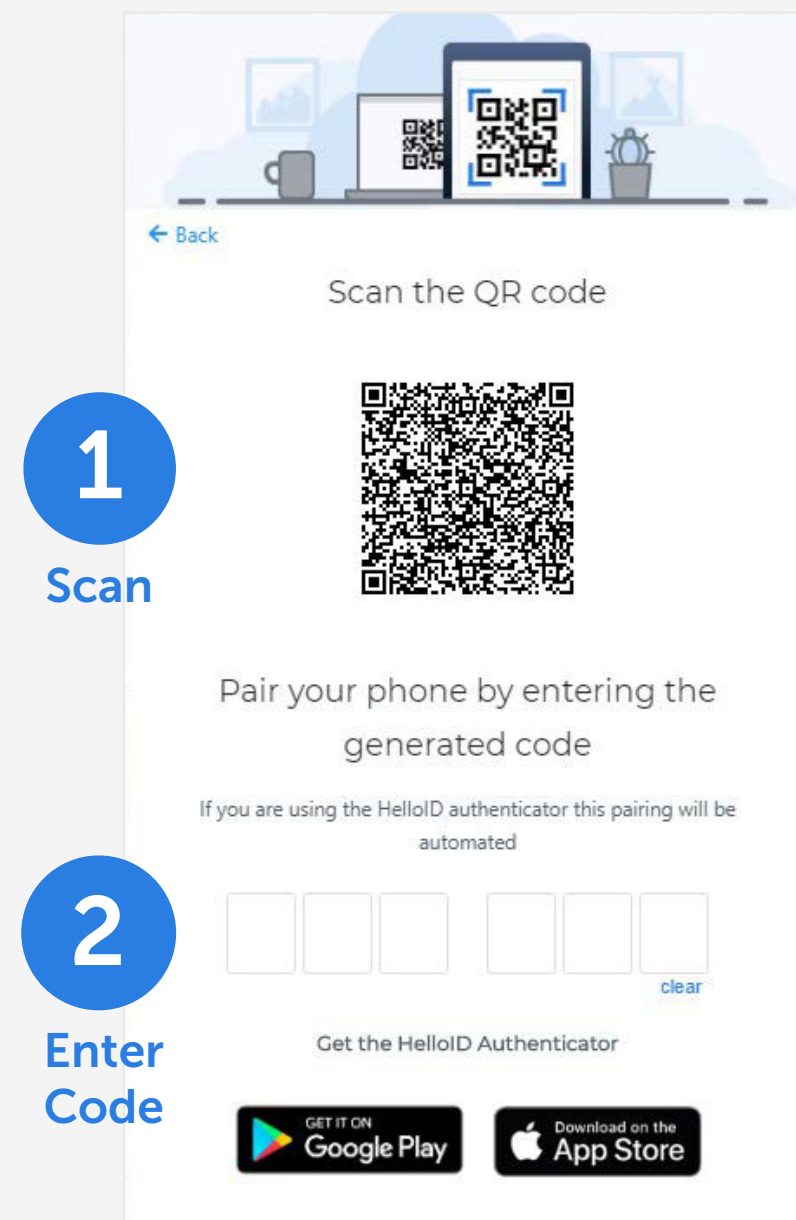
← Back

Scan the QR code

1

Scan

Pair your phone by entering the generated code

If you are using the HelloID authenticator this pairing will be automated

2

Enter Code

clear

Get the HelloID Authenticator

GET IT ON Google Play

Download on the App Store